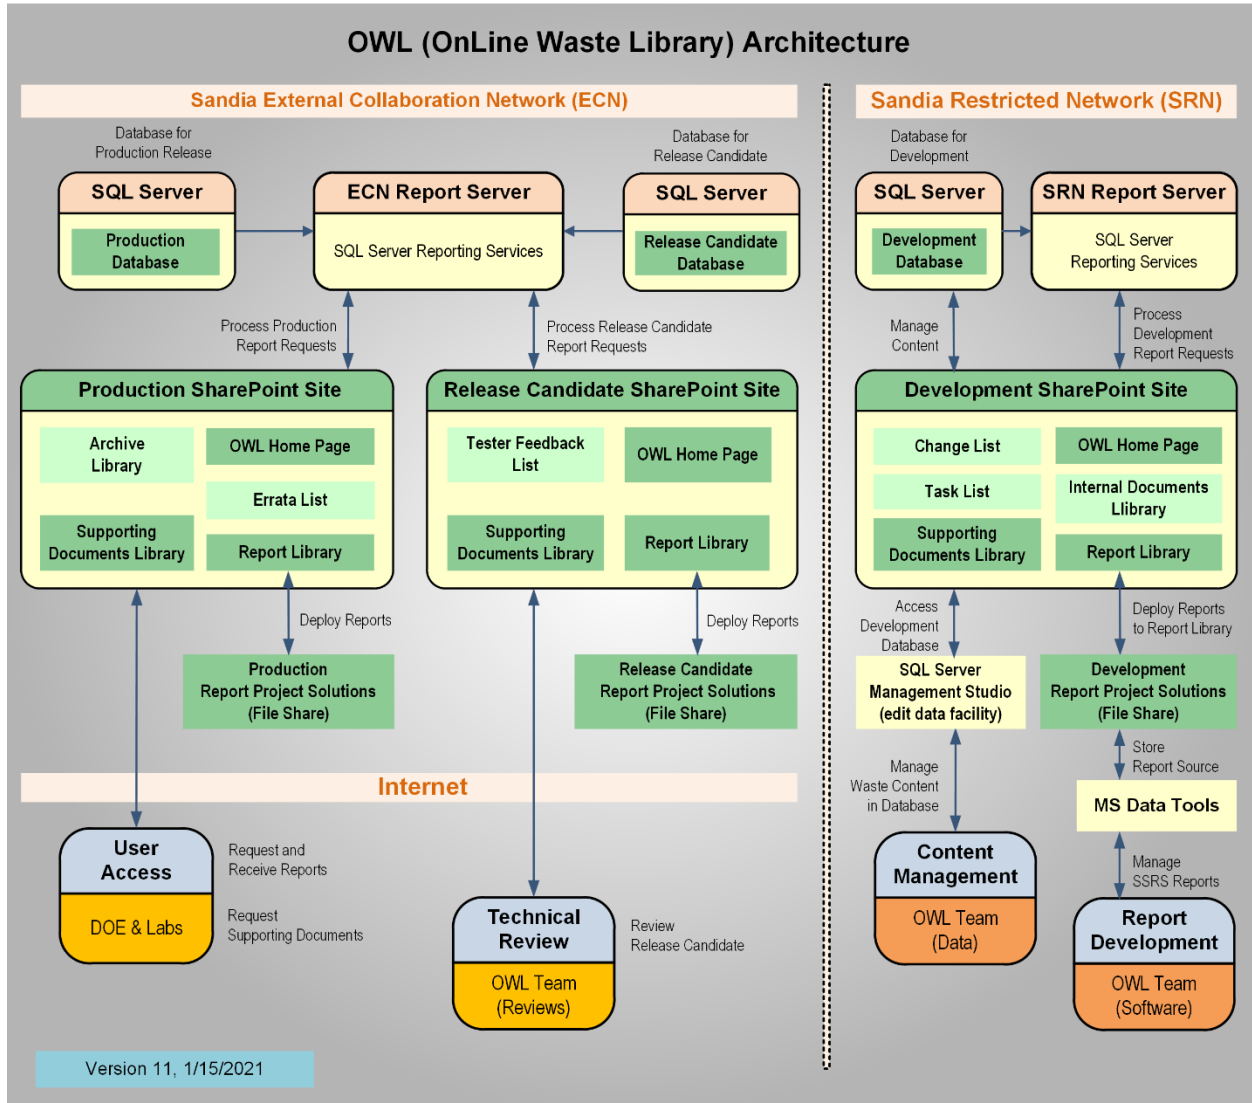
OWL (OnLine Waste Library) Architecture

Sandia External Collaboration Network (ECN)

Database for Production Release

SQL Server

Production Database

ECN Report Server

SQL Server Reporting Services

Database for Release Candidate

SQL Server

Release Candidate Database

Process Production Report Requests

Process Release Candidate Report Requests

Production SharePoint Site

Archive Library

OWL Home Page

Errata List

Supporting Documents Library

Report Library

Release Candidate SharePoint Site

Tester Feedback List

OWL Home Page

Supporting Documents Library

Report Library

Deploy Reports

Production Report Project Solutions (File Share)

Deploy Reports

Release Candidate Report Project Solutions (File Share)

Internet

User Access

DOE & Labs

Request and Receive Reports

Request Supporting Documents

Technical Review

OWL Team (Reviews)

Review Release Candidate

Version 11, 1/15/2021

Sandia Restricted Network (SRN)

Database for Development

SQL Server

Development Database

SRN Report Server

SQL Server Reporting Services

Manage Content

Process Development Report Requests

Development SharePoint Site

Change List

OWL Home Page

Task List

Internal Documents Llibrary

Supporting Documents Library

Report Library

Access Development Database

SQL Server Management Studio (edit data facility)

Deploy Reports to Report Library

Development Report Project Solutions (File Share)

Store Report Source

MS Data Tools

Manage Waste Content in Database

Content Management

OWL Team (Data)

Manage SSRS Reports

Report Development

OWL Team (Software)